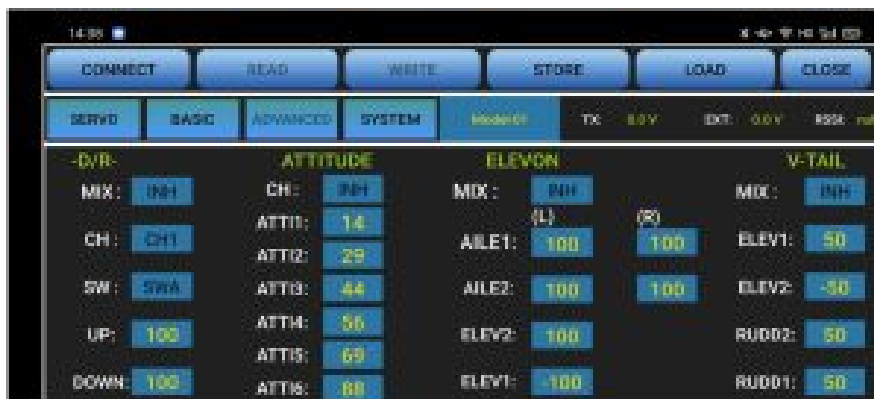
14:55

CONNECT READ WRITE STORE LOAD CLOSE

SERVO BASIC ADVANCED SYSTEM Model01 TX: 0.0 V EXT: 0.0 V RSSI: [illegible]

-D/R-
MIX : INH
CH : CH1
SW : SWA
UP: 100
DOWN: 100

ATTITUDE
CH : INH
ATTI1: 14
ATTI2: 29
ATTI3: 44
ATTI4: 56
ATTI5: 69
ATTI6: 88

ELEVON
MIX : INH
(L) (R)
AILE1: 100 100
AILE2: 100 100
ELEV2: 100
ELEV1: -100

V-TAIL
MIX : INH
ELEV1: 50
ELEV2: -50
RUDD2: 50
RUDD1: 50